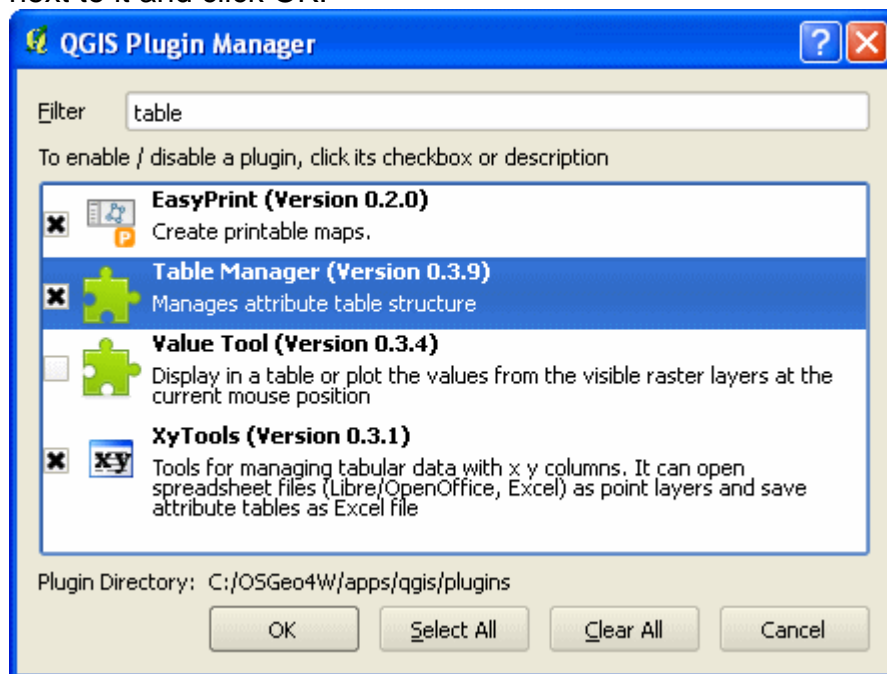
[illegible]

QGIS Plugin Manager

Filter table

To enable / disable a plugin, click its checkbox or description

EasyPrint (Version 0.2.0)
Create printable maps.

Table Manager (Version 0.3.9)
Manages attribute table structure

Value Tool (Version 0.3.4)
Display in a table or plot the values from the visible raster layers at the current mouse position

XyTools (Version 0.3.1)
Tools for managing tabular data with x y columns. It can open spreadsheet files (Libre/OpenOffice, Excel) as point layers and save attribute tables as Excel file

xy

Plugin Directory: C:/OSGeo4W/apps/qgis/plugins

OK Select All Clear All Cancel